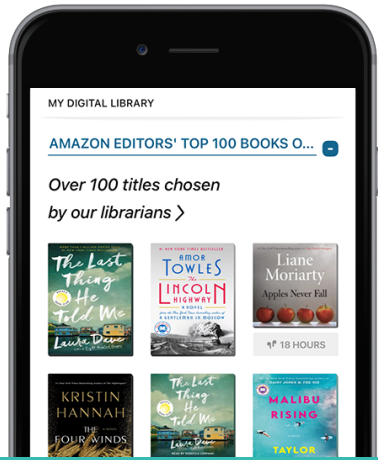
MY DIGITAL LIBRARY

AMAZON EDITORS' TOP 100 BOOKS O...

Over 100 titles chosen by our librarians

The Last Thing He Told Me

Laura Dave

AMOR TOWLES

THE LINCOLN HIGHWAY

A NOVEL

Liane Moriarty

Apples Never Fall

18 HOURS

KRISTIN HANNAH

THE FOUR WINDS

The Last Thing He Told Me

Laura Dave

MALIBU RISING

TAYLOR